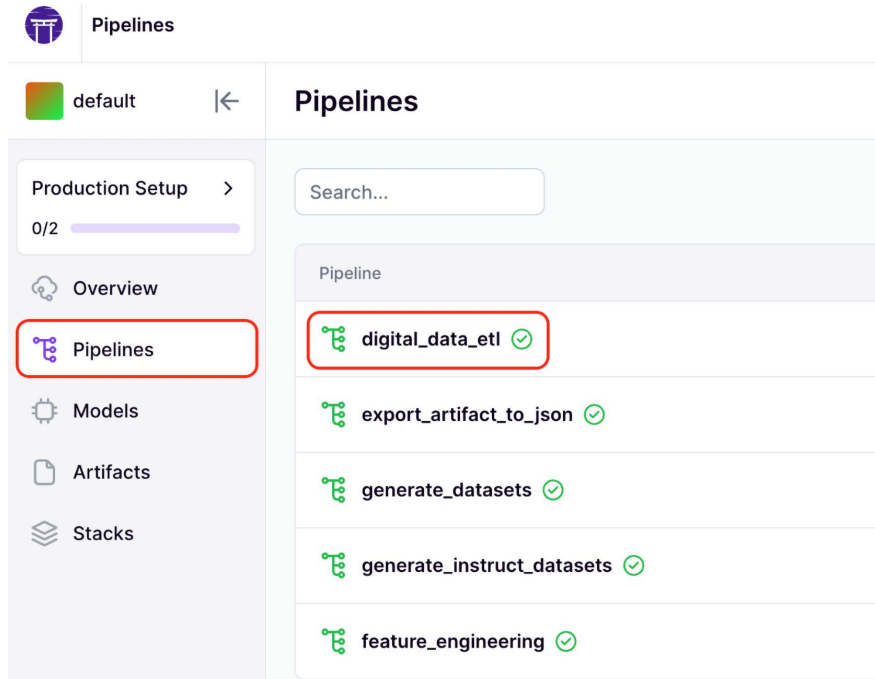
Pipelines

default

Production Setup >

0/2

Overview

Pipelines

Models

Artifacts

Stacks

Pipelines

Search...

| Pipeline |
|---|
| digital_data_etl |
| export_artifact_to_json |
| generate_datasets |
| generate_instruct_datasets |
| feature_engineering |